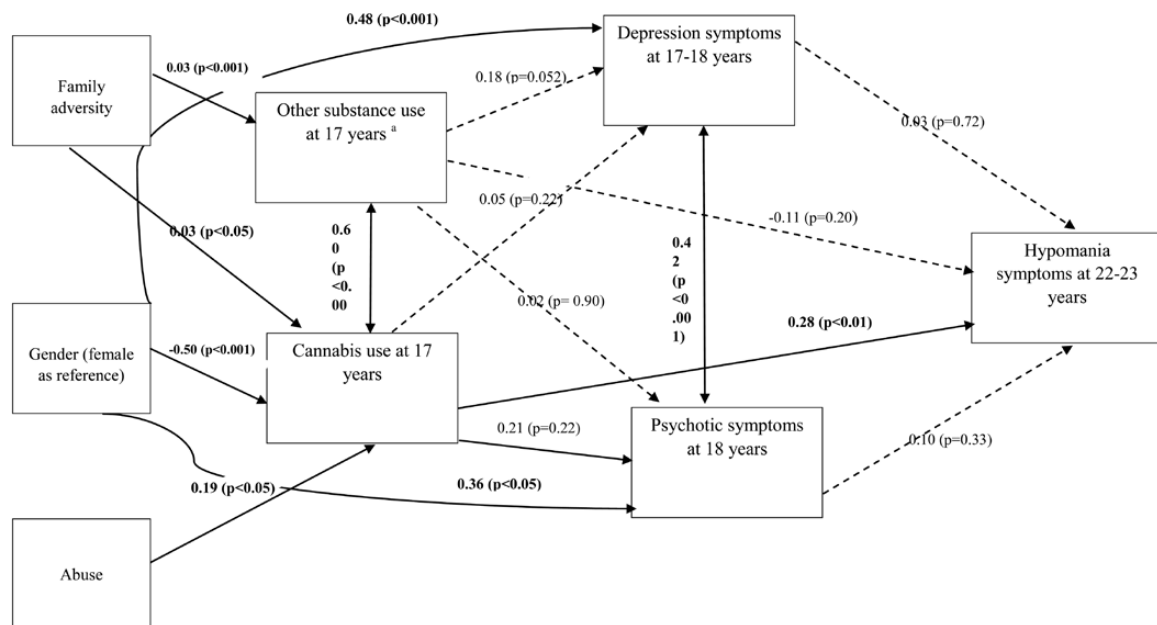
Family adversity

0.48 (p<0.001)

0.03 (p<0.001)

Other substance use at 17 years $^{a}$

0.18 (p=0.052)

Depression symptoms at 17-18 years

0.03 (p=0.72)

0.05 (p=0.221)

-0.11 (p=0.20)

0.03 (p<0.05)

0.6
0
(p
<0.
00

0.4
2
(p
<0
.00
1)

Hypomania symptoms at 22-23 years

0.02 (p= 0.90)

Gender (female as reference)

-0.50 (p<0.001)

Cannabis use at 17 years

0.28 (p<0.01)

0.21 (p=0.22)

Psychotic symptoms at 18 years

0.10 (p=0.33)

0.19 (p<0.05)

0.36 (p<0.05)

Abuse